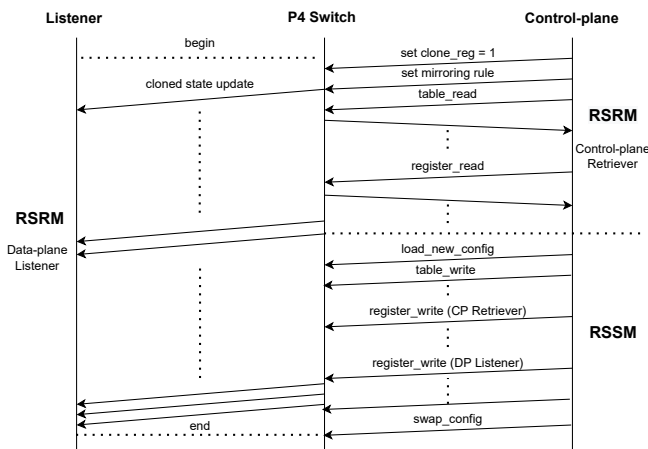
Listener

P4 Switch

Control-plane

begin

set clone_reg = 1

set mirroring rule

cloned state update

table_read

RSRM

Control-plane Retriever

register_read

RSRM

Data-plane Listener

load_new_config

table_write

register_write (CP Retriever)

RSSM

register_write (DP Listener)

swap_config

end